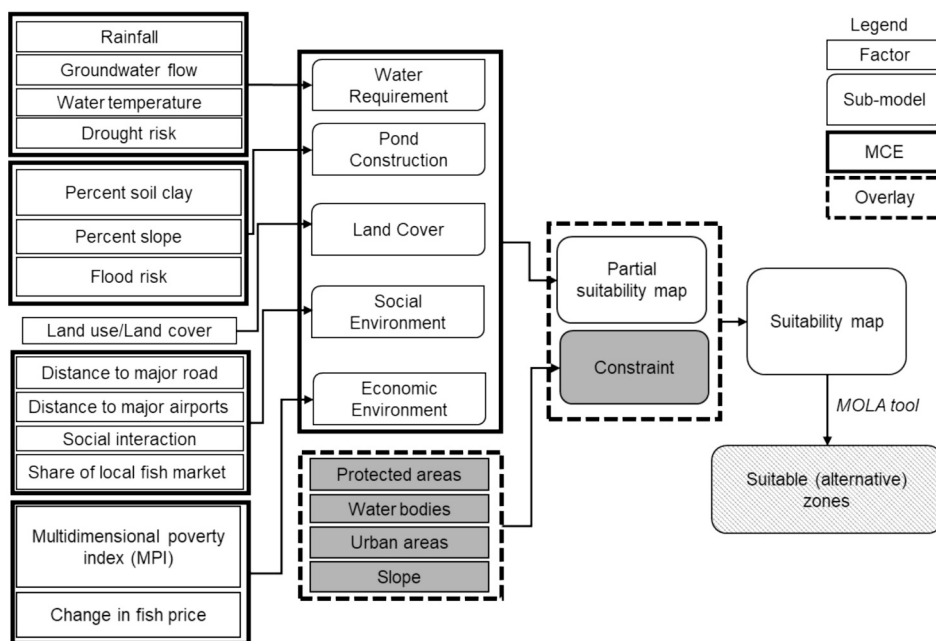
Rainfall
Groundwater flow
Water temperature
Drought risk

Percent soil clay
Percent slope
Flood risk

Land use/Land cover

Distance to major road
Distance to major airports
Social interaction
Share of local fish market

Multidimensional poverty index (MPI)
Change in fish price

Water Requirement
Pond Construction
Land Cover
Social Environment
Economic Environment

Protected areas
Water bodies
Urban areas
Slope

Partial suitability map
Constraint

Suitability map

MOLA tool

Suitable (alternative) zones

Legend
Factor
Sub-model
MCE
Overlay